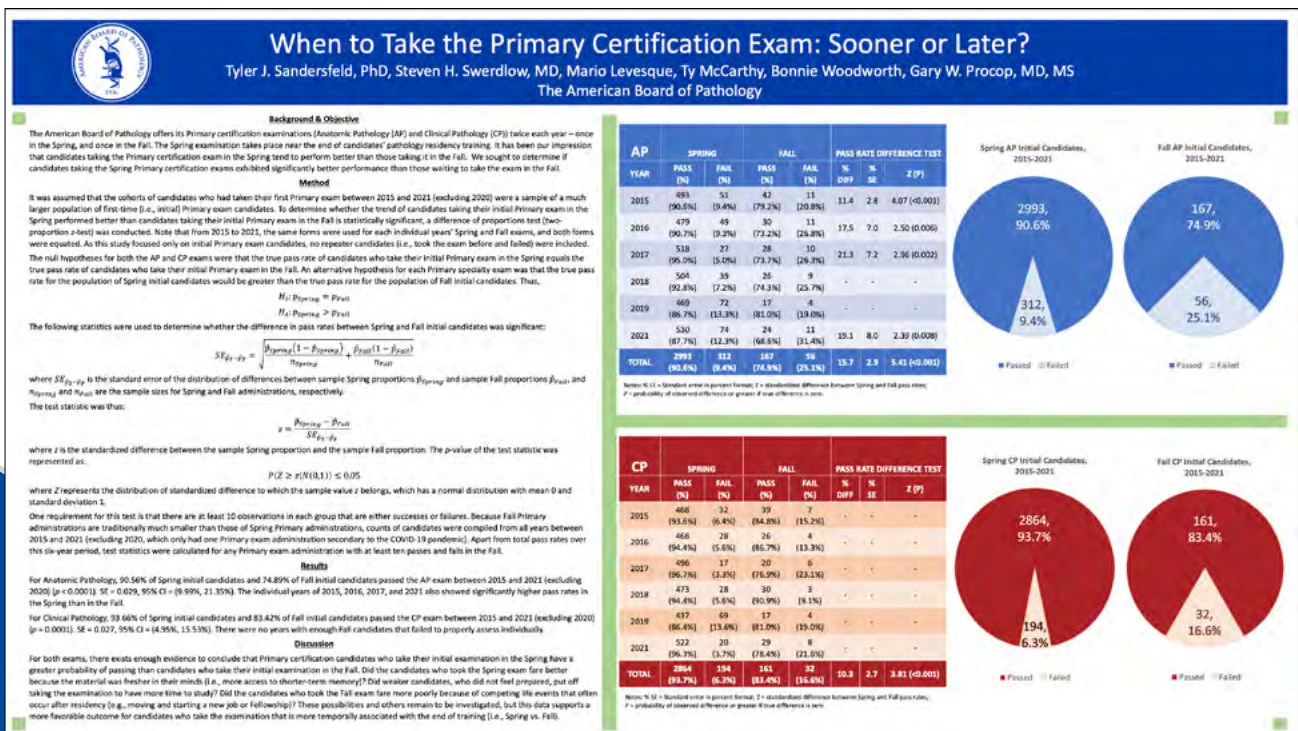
AMERICAN BOARD OF PATHOLOGY

When to Take the Primary Certification Exam: Sooner or Later?

Tyler J. Sandersfeld, PhD, Steven H. Swerdlow, MD, Mario Levesque, Ty McCarthy, Bonnie Woodworth, Gary W. Procop, MD, MS

The American Board of Pathology

Background & Objective

The American Board of Pathology offers its Primary certification examinations (Anatomic Pathology (AP) and Clinical Pathology (CP)) twice each year – once in the Spring, and once in the Fall. The Spring examination takes place near the end of candidates' pathology residency training. It has been our impression that candidates taking the Primary certification exam in the Spring tend to perform better than those taking it in the Fall. We sought to determine if candidates taking the Spring Primary certification exams exhibited significantly better performance than those waiting to take the exam in the Fall.

Method

It was assumed that the cohorts of candidates who had taken their first Primary exam between 2015 and 2021 (excluding 2020) were a sample of a much larger population of first-time (i.e., initial) Primary exam candidates. To determine whether the trend of candidates taking their initial Primary exam in the Spring performed better than candidates taking their initial Primary exams in the Fall is statistically significant, a difference of proportions test (two-proportion z-test) was conducted. Note that from 2015 to 2021, the same forms were used for each individual years' Spring and Fall exams, and both forms were equated. As this study focused only on initial Primary exam candidates, no repeater candidates (i.e., took the exam before and failed) were included.

The null hypotheses for both the AP and CP exams were that the true pass rate of candidates who take their initial Primary exam in the Spring equals the true pass rate of candidates who take their initial Primary exam in the Fall. An alternative hypothesis for each Primary specialty exam was that the true pass rate for the population of Spring initial candidates would be greater than the true pass rate for the population of Fall initial candidates. Thus,

$H_0: p_{Spring} = p_{Fall}$

$H_a: p_{Spring} > p_{Fall}$

The following statistics were used to determine whether the difference in pass rates between Spring and Fall initial candidates was significant:

$SE_{\hat{p}_S-\hat{p}_F} = \sqrt{\frac{\hat{p}_{Spring}(1-\hat{p}_{Spring})}{n_{Spring}} + \frac{\hat{p}_{Fall}(1-\hat{p}_{Fall})}{n_{Fall}}}$

where $SE_{\hat{p}_S-\hat{p}_F}$ is the standard error of the distribution of differences between sample Spring proportions $\hat{p}_{Spring}$ and sample Fall proportions $\hat{p}_{Fall}$, and $n_{Spring}$ and $n_{Fall}$ are the sample sizes for Spring and Fall administrations, respectively.

The test statistic was thus:

$z = \frac{\hat{p}_{Spring} - \hat{p}_{Fall}}{SE_{\hat{p}_S-\hat{p}_F}}$

where z is the standardized difference between the sample Spring proportion and the sample Fall proportion. The p-value of the test statistic was represented as:

$P(Z \geq z|N(0,1)) \leq 0.05$

where Z represents the distribution of standardized difference to which the sample value z belongs, which has a normal distribution with mean 0 and standard deviation 1.

One requirement for this test is that there are at least 10 observations in each group that are either successes or failures. Because Fall Primary administrations are traditionally much smaller than those of Spring Primary administrations, counts of candidates were compiled from all years between 2015 and 2021 (excluding 2020, which only had one Primary exam administration secondary to the COVID-19 pandemic). Apart from total pass rates over this six-year period, test statistics were calculated for any Primary exam administration with at least ten passes and fails in the Fall.

Results

For Anatomic Pathology, 90.56% of Spring initial candidates and 74.89% of Fall initial candidates passed the AP exam between 2015 and 2021 (excluding 2020) (p < 0.0001). SE = 0.029, 95% CI = (9.99%, 21.35%). The individual years of 2015, 2016, 2017, and 2021 also showed significantly higher pass rates in the Spring than in the Fall.

For Clinical Pathology, 93.66% of Spring initial candidates and 83.42% of Fall initial candidates passed the CP exam between 2015 and 2021 (excluding 2020) (p = 0.0001). SE = 0.027, 95% CI = (4.95%, 15.53%). There were no years with enough Fall candidates that failed to properly assess individually.

Discussion

For both exams, there exists enough evidence to conclude that Primary certification candidates who take their initial examination in the Spring have a greater probability of passing than candidates who take their initial examination in the Fall. Did the candidates who took the Spring exam fare better because the material was fresher in their minds (i.e., more access to shorter-term memory)? Did weaker candidates, who did not feel prepared, put off taking the examination to have more time to study? Did the candidates who took the Fall exam fare more poorly because of competing life events that often occur after residency (e.g., moving and starting a new job or Fellowship)? These possibilities and others remain to be investigated, but this data supports a more favorable outcome for candidates who take the examination that is more temporally associated with the end of training (i.e., Spring vs. Fall).

| AP | SPRING | | FALL | | PASS RATE DIFFERENCE TEST | | |
|---|---|---|---|---|---|---|---|
| YEAR | PASS (%) | FAIL (%) | PASS (%) | FAIL (%) | % DIFF | % SE | Z (P) |
| 2015 | 493 (90.6%) | 51 (9.4%) | 42 (79.2%) | 11 (20.8%) | 11.4 | 2.8 | 4.07 (<0.001) |
| 2016 | 479 (90.7%) | 49 (9.3%) | 30 (73.2%) | 11 (26.8%) | 17.5 | 7.0 | 2.50 (0.006) |
| 2017 | 518 (95.0%) | 27 (5.0%) | 28 (73.7%) | 10 (26.3%) | 21.3 | 7.2 | 2.96 (0.002) |
| 2018 | 504 (92.8%) | 39 (7.2%) | 26 (74.3%) | 9 (25.7%) | - | - | - |
| 2019 | 469 (86.7%) | 72 (13.3%) | 17 (81.0%) | 4 (19.0%) | - | - | - |
| 2021 | 530 (87.7%) | 74 (12.3%) | 24 (68.6%) | 11 (31.4%) | 19.1 | 8.0 | 2.39 (0.008) |
| TOTAL | 2993 (90.6%) | 312 (9.4%) | 167 (74.9%) | 56 (25.1%) | 15.7 | 2.9 | 5.41 (<0.001) |

Notes: % SE = Standard error in percent format; Z = standardized difference between Spring and Fall pass rates; P = probability of observed difference or greater if true difference is zero.

Spring AP Initial Candidates, 2015-2021
2993, 90.6%
312, 9.4%
Passed Failed

Fall AP Initial Candidates, 2015-2021
167, 74.9%
56, 25.1%
Passed Failed

| CP | SPRING | | FALL | | PASS RATE DIFFERENCE TEST | | |
|---|---|---|---|---|---|---|---|
| YEAR | PASS (%) | FAIL (%) | PASS (%) | FAIL (%) | % DIFF | % SE | Z (P) |
| 2015 | 468 (93.6%) | 32 (6.4%) | 39 (84.8%) | 7 (15.2%) | - | - | - |
| 2016 | 468 (94.4%) | 28 (5.6%) | 26 (86.7%) | 4 (13.3%) | - | - | - |
| 2017 | 496 (96.7%) | 17 (3.3%) | 20 (76.9%) | 6 (23.1%) | - | - | - |
| 2018 | 473 (94.4%) | 28 (5.6%) | 30 (90.9%) | 3 (9.1%) | - | - | - |
| 2019 | 437 (86.4%) | 69 (13.6%) | 17 (81.0%) | 4 (19.0%) | - | - | - |
| 2021 | 522 (96.3%) | 20 (3.7%) | 29 (78.4%) | 8 (21.6%) | - | - | - |
| TOTAL | 2864 (93.7%) | 194 (6.3%) | 161 (83.4%) | 32 (16.6%) | 10.3 | 2.7 | 3.81 (<0.001) |

Notes: % SE = Standard error in percent format; Z = standardized difference between Spring and Fall pass rates; P = probability of observed difference or greater if true difference is zero.

Spring CP Initial Candidates, 2015-2021
2864, 93.7%
194, 6.3%
Passed Failed

Fall CP Initial Candidates, 2015-2021
161, 83.4%
32, 16.6%
Passed Failed